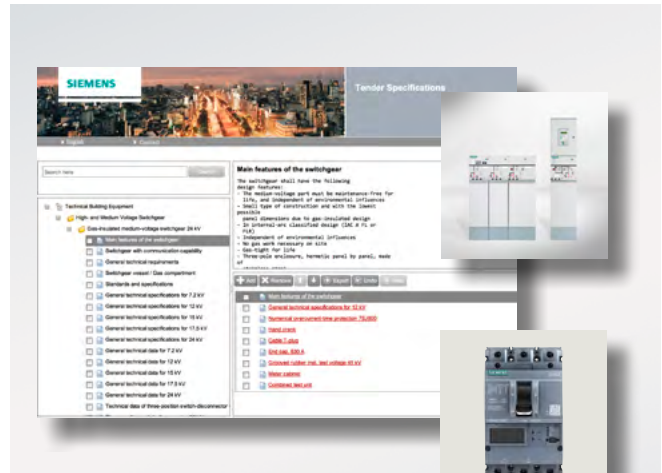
SIEMENS

Tender Specifications

English

Contact

Search here

Search

Technical Building Equipment

High- and Medium Voltage Switchgear

Gas-insulated medium-voltage switchgear 24 kV

Main features of the switchgear

Switchgear with communication capability

General technical requirements

Switchgear vessel / Gas compartment

Standards and specifications

General technical specifications for 7.2 kV

General technical specifications for 12 kV

General technical specifications for 15 kV

General technical specifications for 17.5 kV

General technical specifications for 24 kV

General technical data for 7.2 kV

General technical data for 12 kV

General technical data for 15 kV

General technical data for 17.5 kV

General technical data for 24 kV

Technical data of three-position switch-disconnector

Main features of the switchgear

The switchgear shall have the following design features:
- The medium-voltage part must be maintenance-free for life, and independent of environmental influences
- Small type of construction and with the lowest possible panel dimensions due to gas-insulated design
- In internal-arc classified design (IAC A FL or FLR)
- Independent of environmental influences
- No gas work necessary on site
- Gas-tight for life
- Three-pole enclosure, hermetic panel by panel, made of
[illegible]

Add Remove Export Undo Help

Main features of the switchgear

General technical specifications for 12 kV

Numerical overcurrent time protection 7SJ600

Hand crank

Cable T-plug

End cap, 630 A

Grooved rubber incl. test voltage 40 kV

Water cabinet

Combined test unit

SIEMENS